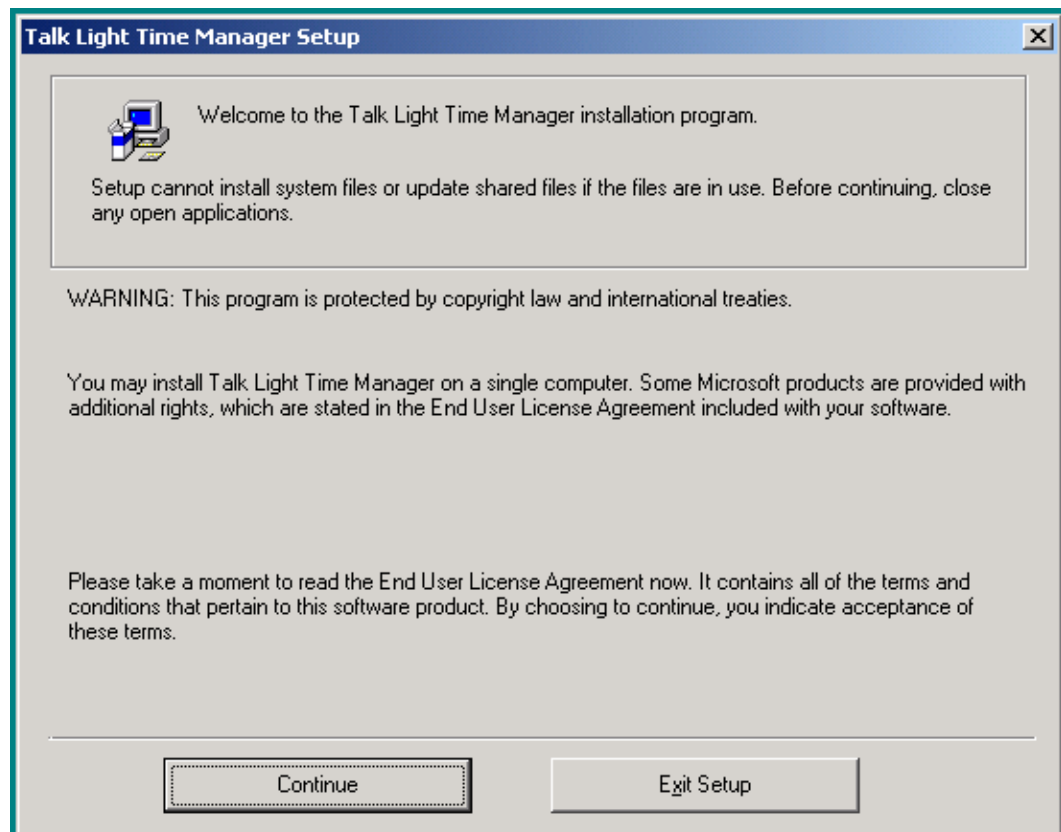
Talk Light Time Manager Setup

Welcome to the Talk Light Time Manager installation program.

Setup cannot install system files or update shared files if the files are in use. Before continuing, close any open applications.

WARNING: This program is protected by copyright law and international treaties.

You may install Talk Light Time Manager on a single computer. Some Microsoft products are provided with additional rights, which are stated in the End User License Agreement included with your software.

Please take a moment to read the End User License Agreement now. It contains all of the terms and conditions that pertain to this software product. By choosing to continue, you indicate acceptance of these terms.

Continue

Exit Setup